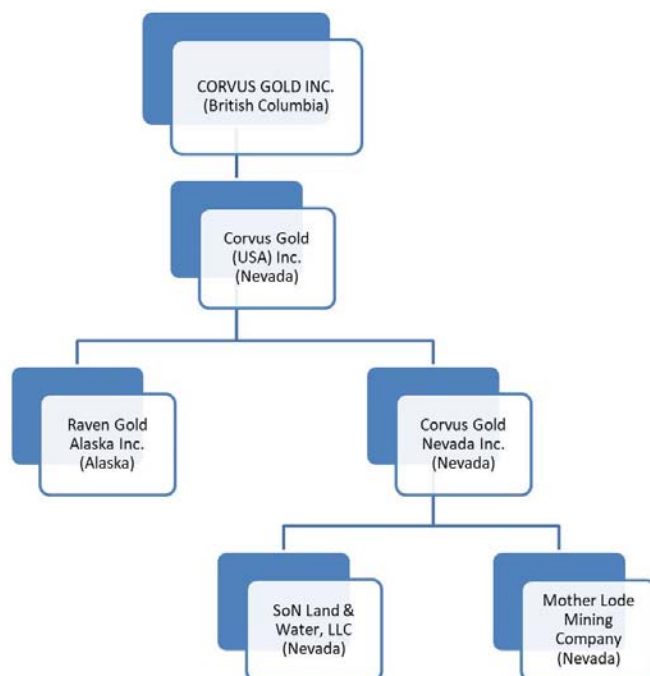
CORVUS GOLD INC.
(British Columbia)

Corvus Gold
(USA) Inc.
(Nevada)

Raven Gold
Alaska Inc.
(Alaska)

Corvus Gold
Nevada Inc.
(Nevada)

SoN Land &
Water, LLC
(Nevada)

Mother Lode
Mining
Company
(Nevada)